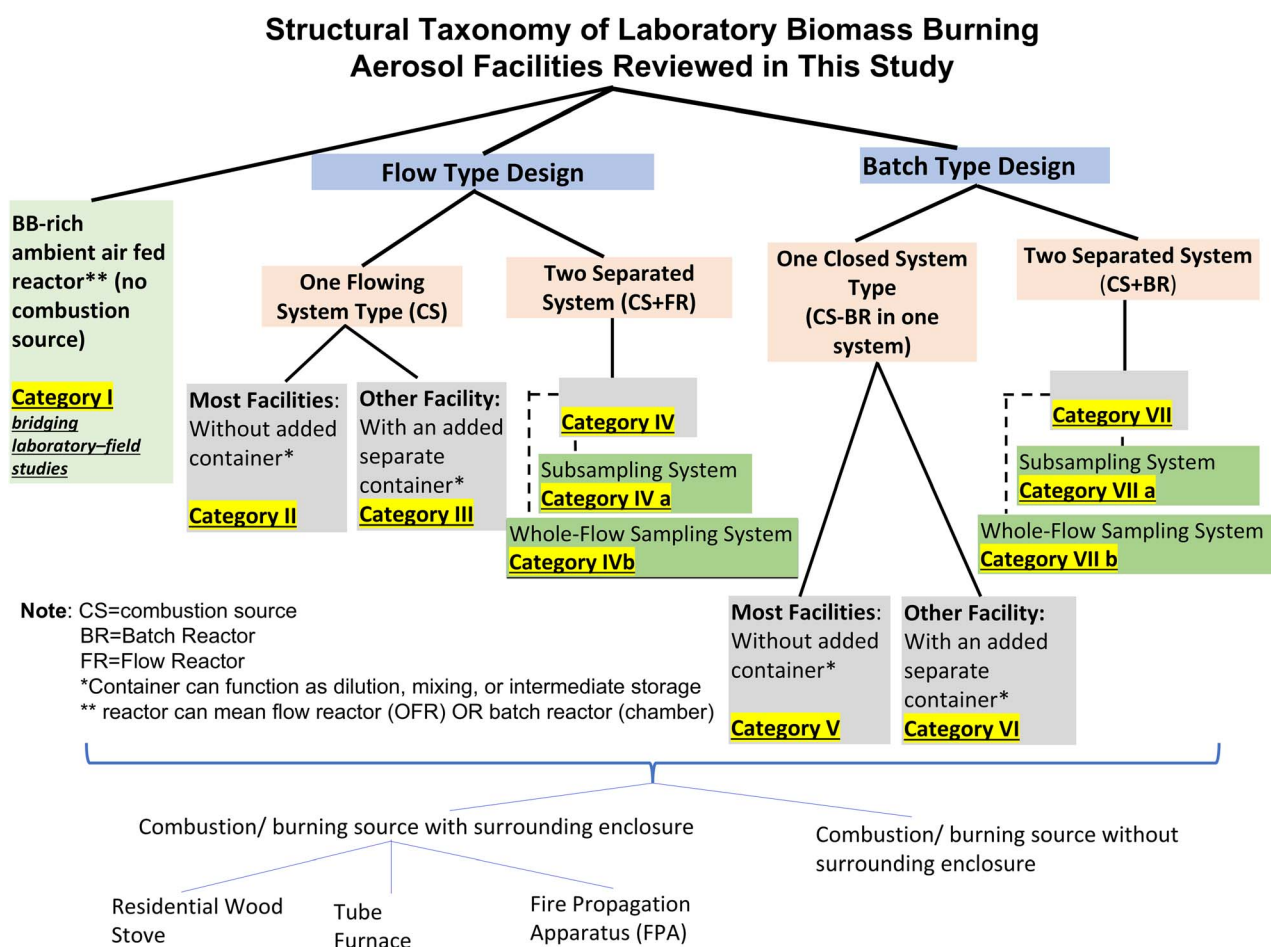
Structural Taxonomy of Laboratory Biomass Burning Aerosol Facilities Reviewed in This Study

Flow Type Design

Batch Type Design

BB-rich ambient air fed reactor** (no combustion source)

Category I
bridging laboratory–field studies

One Flowing System Type (CS)

Most Facilities: Without added container*

Category II

Other Facility: With an added separate container*
Category III

Two Separated System (CS+FR)

Category IV

Subsampling System
Category IV a

Whole-Flow Sampling System
Category IVb

One Closed System Type
(CS-BR in one system)

Most Facilities: Without added container*

Category V

Other Facility: With an added separate container*
Category VI

Two Separated System (CS+BR)

Category VII

Subsampling System
Category VII a

Whole-Flow Sampling System
Category VII b

Note: CS=combustion source
BR=Batch Reactor
FR=Flow Reactor
*Container can function as dilution, mixing, or intermediate storage
** reactor can mean flow reactor (OFR) OR batch reactor (chamber)

Combustion/ burning source with surrounding enclosure

Combustion/ burning source without surrounding enclosure

Residential Wood Stove

Tube Furnace

Fire Propagation Apparatus (FPA)